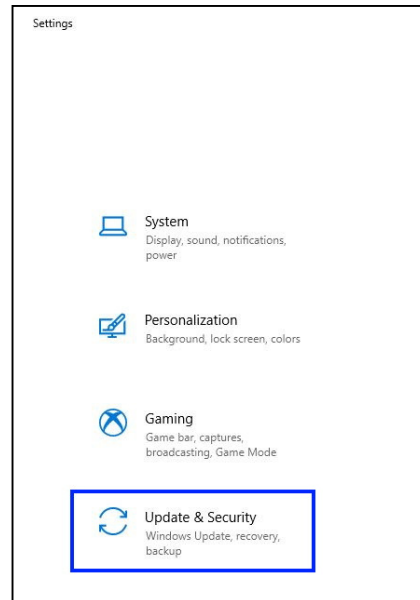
Settings

System
Display, sound, notifications, power

Personalization
Background, lock screen, colors

Gaming
Game bar, captures, broadcasting, Game Mode

Update & Security
Windows Update, recovery, backup